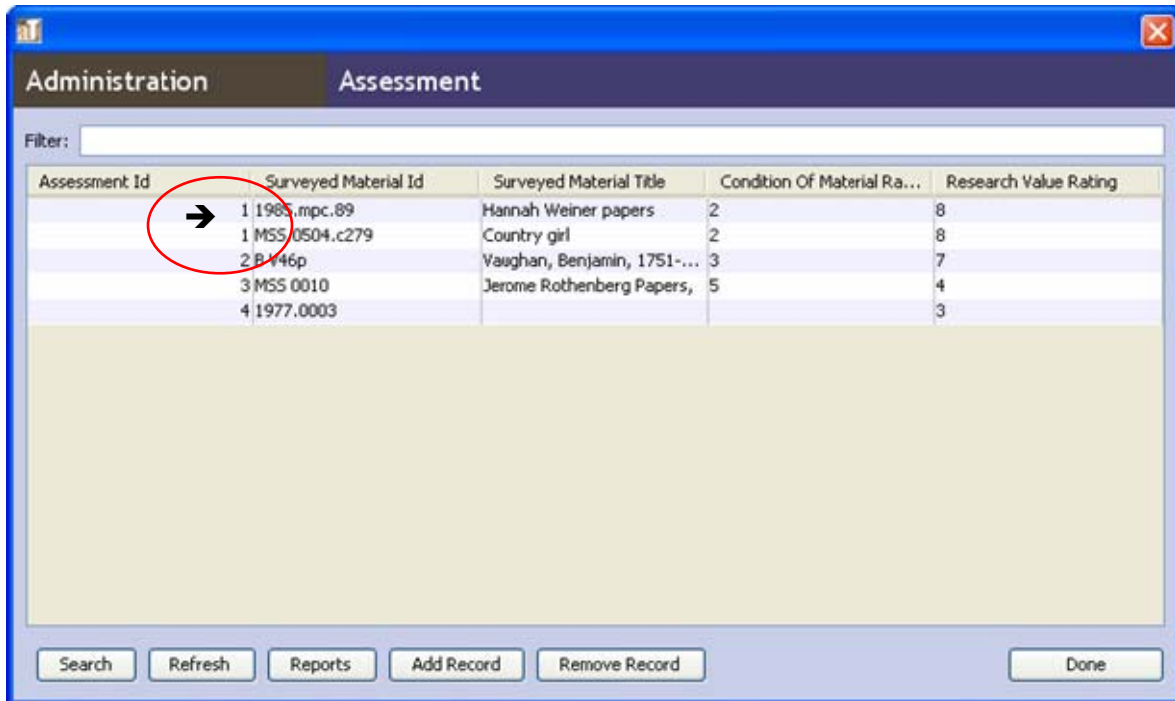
aT

Administration | Assessment

Filter:

| Assessment Id | Surveyed Material Id | Surveyed Material Title | Condition Of Material Ra... | Research Value Rating |
|---|---|---|---|---|
| 1 | 1985.mpc.89 | Hannah Weiner papers | 2 | 8 |
| 1 | MSS 0504.c279 | Country girl | 2 | 8 |
| 2 | B V46p | Vaughan, Benjamin, 1751-... | 3 | 7 |
| 3 | MSS 0010 | Jerome Rothenberg Papers, | 5 | 4 |
| 4 | 1977.0003 | | | 3 |

Search | Refresh | Reports | Add Record | Remove Record | Done